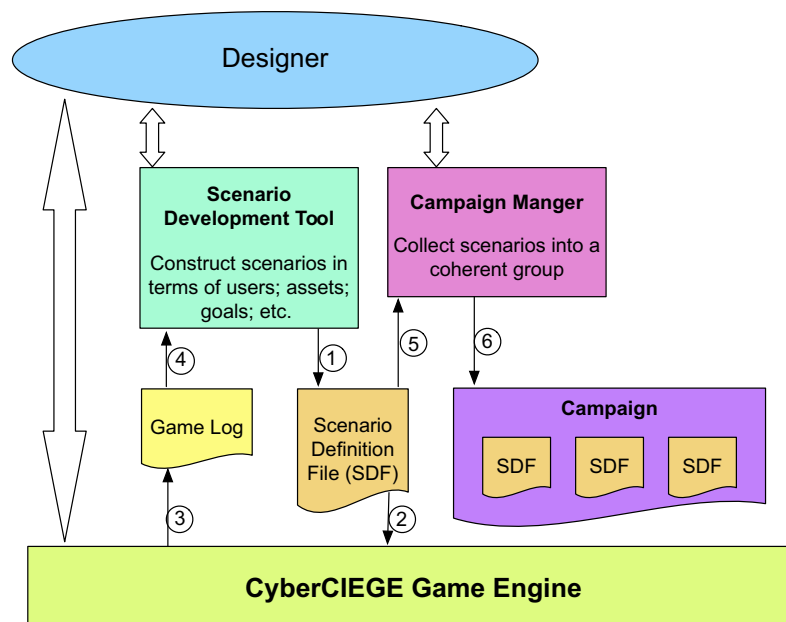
Designer

Scenario Development Tool

Construct scenarios in terms of users; assets; goals; etc.

Campaign Manger

Collect scenarios into a coherent group

4

1

5

6

Game Log

Scenario Definition File (SDF)

Campaign

SDF

SDF

SDF

3

2

CyberCIEGE Game Engine